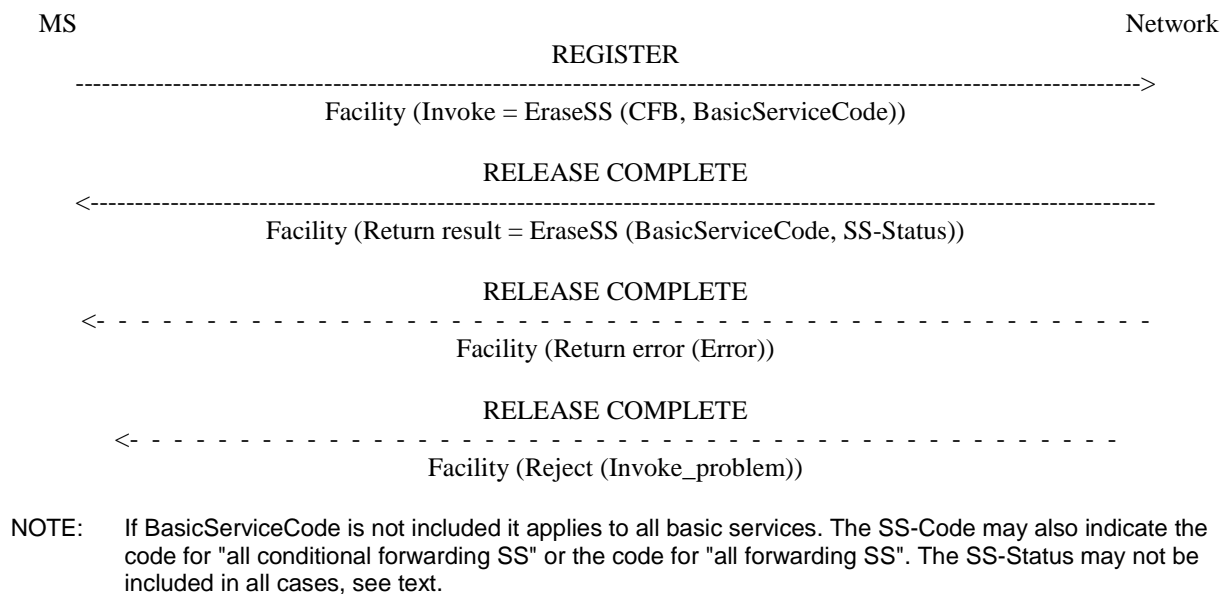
MS

Network

REGISTER

Facility (Invoke = EraseSS (CFB, BasicServiceCode))

RELEASE COMPLETE

Facility (Return result = EraseSS (BasicServiceCode, SS-Status))

RELEASE COMPLETE

Facility (Return error (Error))

RELEASE COMPLETE

Facility (Reject (Invoke_problem))

NOTE: If BasicServiceCode is not included it applies to all basic services. The SS-Code may also indicate the code for "all conditional forwarding SS" or the code for "all forwarding SS". The SS-Status may not be included in all cases, see text.